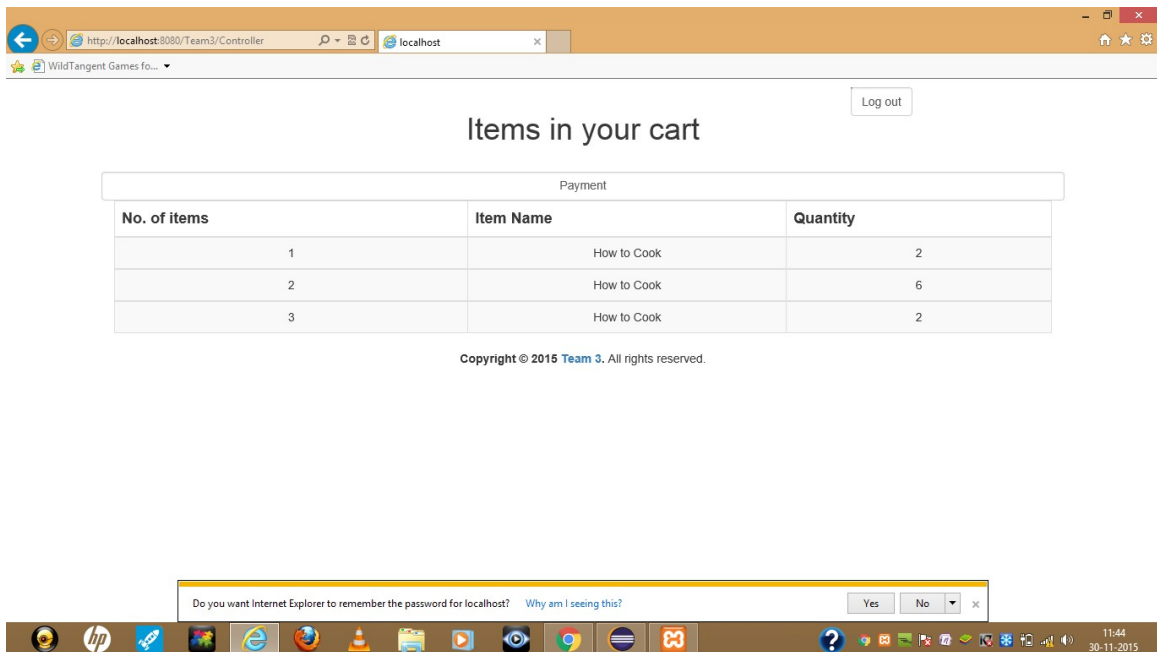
http://localhost:8080/Team3/Controller

localhost

WildTangent Games fo...

Log out

Items in your cart

Payment

| No. of items | Item Name | Quantity |
|---|---|---|
| 1 | How to Cook | 2 |
| 2 | How to Cook | 6 |
| 3 | How to Cook | 2 |

Copyright © 2015 Team 3. All rights reserved.

Do you want Internet Explorer to remember the password for localhost? Why am I seeing this?

Yes

No

11:44
30-11-2015